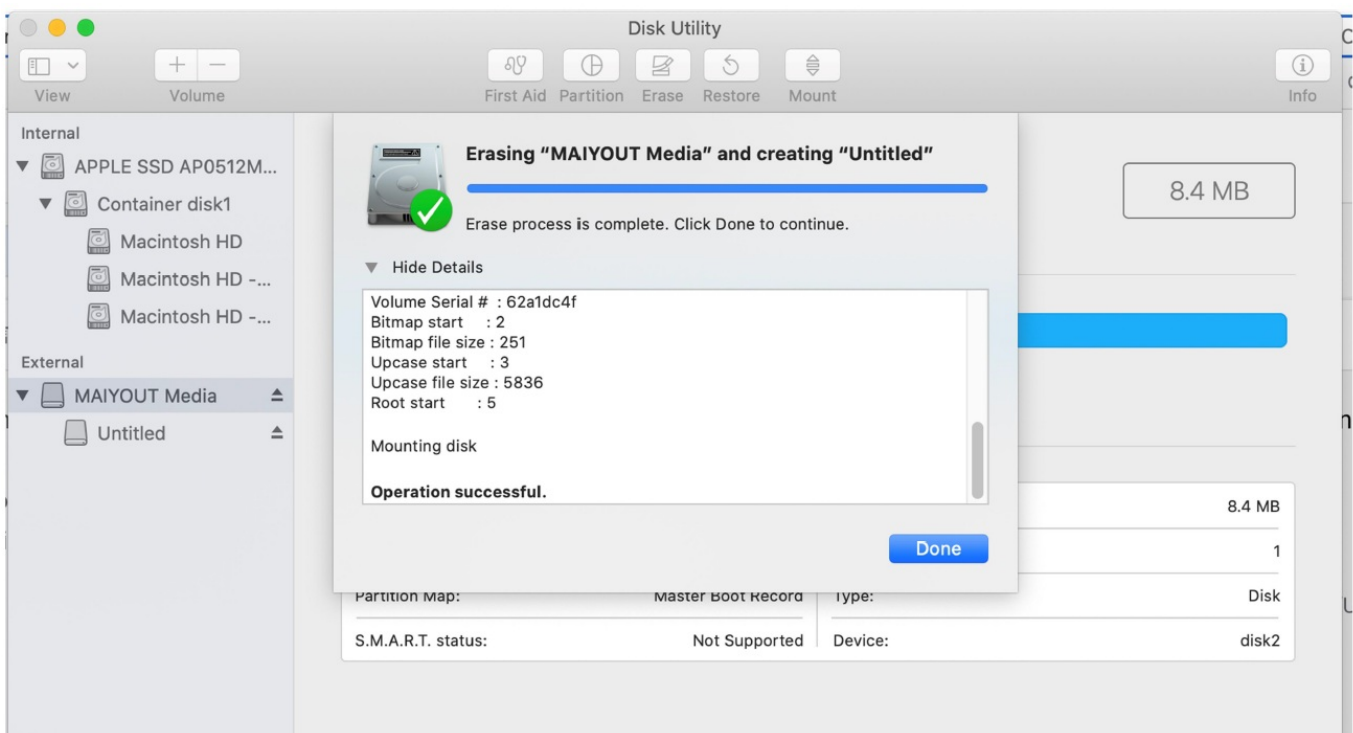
Disk Utility

View
Volume
First Aid
Partition
Erase
Restore
Mount
Info

Internal
APPLE SSD AP0512M...
Container disk1
Macintosh HD
Macintosh HD -...
Macintosh HD -...
External
MAIYOUT Media
Untitled

Erasing “MAIYOUT Media” and creating “Untitled”

Erase process is complete. Click Done to continue.

Hide Details

Volume Serial # : 62a1dc4f
Bitmap start : 2
Bitmap file size : 251
Upcase start : 3
Upcase file size : 5836
Root start : 5

Mounting disk

**Operation successful.**

Done

8.4 MB

8.4 MB
1
Partition Map: Master Boot Record
Type: Disk
S.M.A.R.T. status: Not Supported
Device: disk2